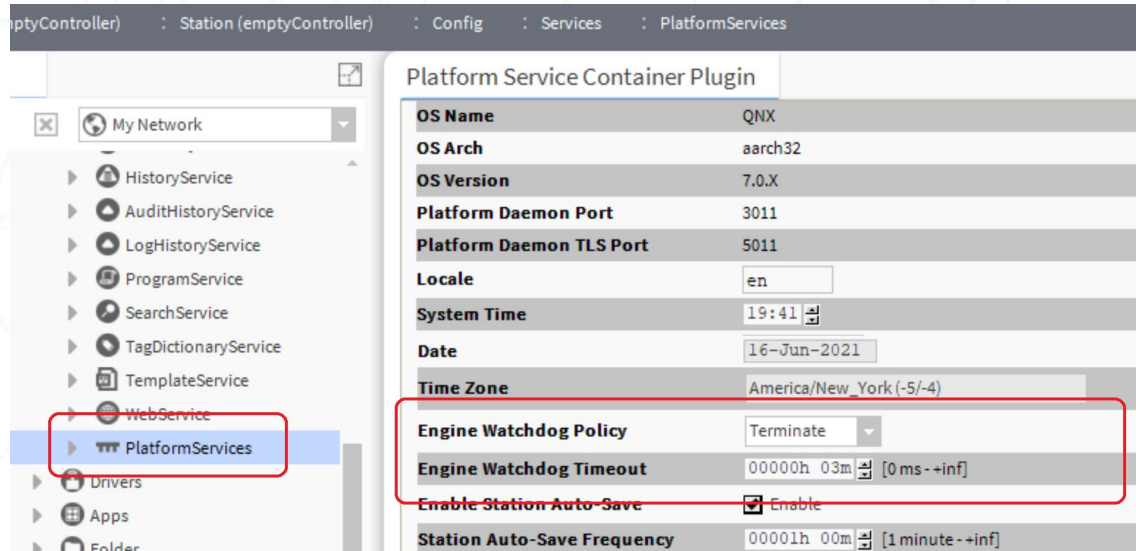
mptyController) : Station (emptyController) : Config : Services : PlatformServices

My Network

HistoryService
AuditHistoryService
LogHistoryService
ProgramService
SearchService
TagDictionaryService
TemplateService
WebService
PlatformServices
Drivers
Apps
Folder

Platform Service Container Plugin

| | |
|---|---|
| OS Name | QNX |
| OS Arch | aarch32 |
| OS Version | 7.0.X |
| Platform Daemon Port | 3011 |
| Platform Daemon TLS Port | 5011 |
| Locale | en |
| System Time | 19:41 |
| Date | 16-Jun-2021 |
| Time Zone | America/New_York (-5/-4) |
| Engine Watchdog Policy | Terminate |
| Engine Watchdog Timeout | 00000h 03m [0 ms - +inf] |
| Enable Station Auto-Save | Enable |
| Station Auto-Save Frequency | 00001h 00m [1 minute - +inf] |